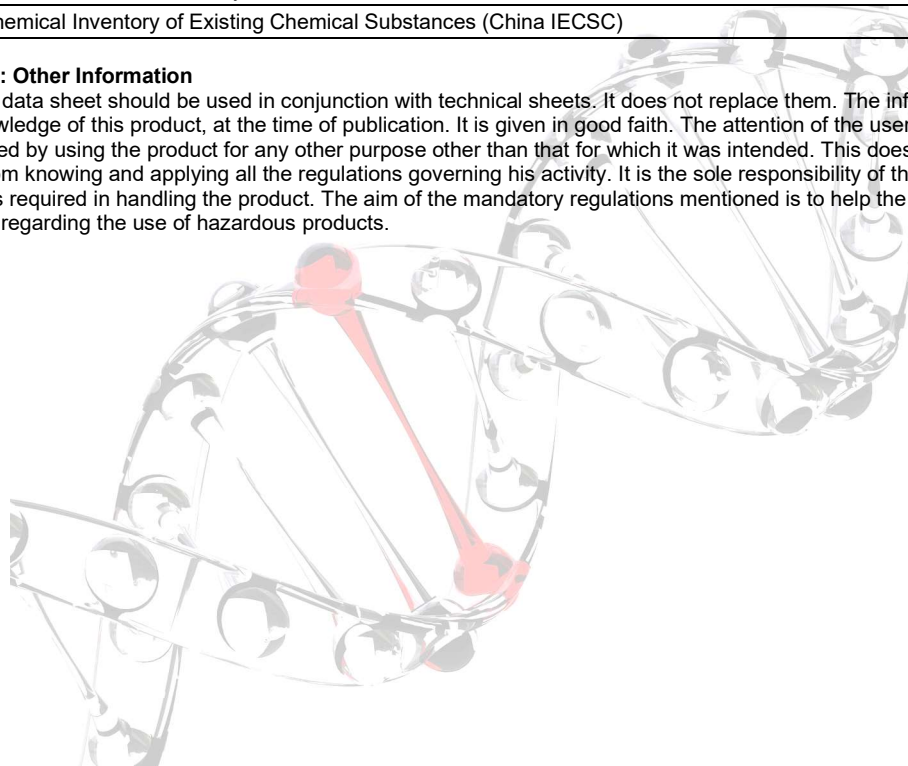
hemical Inventory of Existing Chemical Substances (China IECSC)

: Other Information
data sheet should be used in conjunction with technical sheets. It does not replace them. The inf wledge of this product, at the time of publication. It is given in good faith. The attention of the user ed by using the product for any other purpose other than that for which it was intended. This does m knowing and applying all the regulations governing his activity. It is the sole responsibility of th s required in handling the product. The aim of the mandatory regulations mentioned is to help the regarding the use of hazardous products.